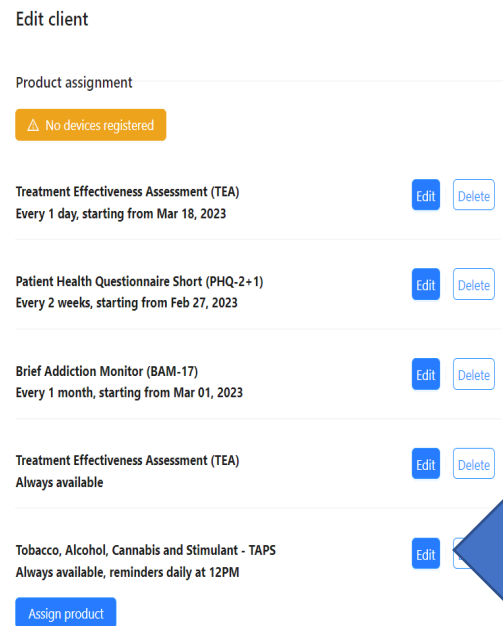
Edit client

Product assignment

⚠ No devices registered

Treatment Effectiveness Assessment (TEA)
Every 1 day, starting from Mar 18, 2023

Edit Delete

Patient Health Questionnaire Short (PHQ-2+1)
Every 2 weeks, starting from Feb 27, 2023

Edit Delete

Brief Addiction Monitor (BAM-17)
Every 1 month, starting from Mar 01, 2023

Edit Delete

Treatment Effectiveness Assessment (TEA)
Always available

Edit Delete

Tobacco, Alcohol, Cannabis and Stimulant - TAPS
Always available, reminders daily at 12PM

Edit

Assign product